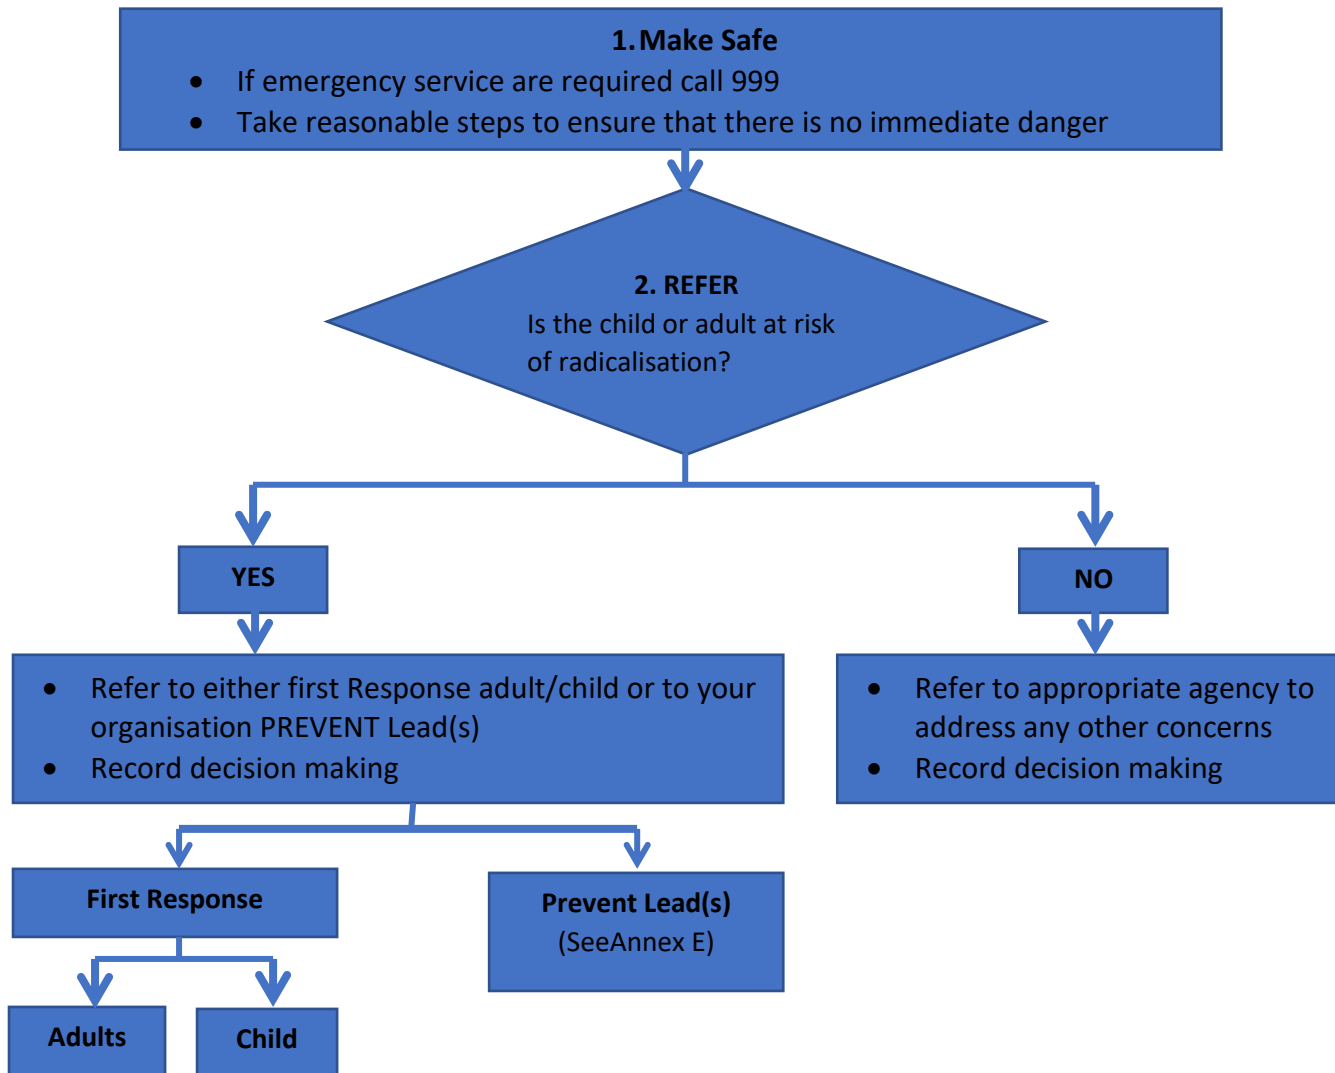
1. Make Safe
- If emergency service are required call 999
- Take reasonable steps to ensure that there is no immediate danger

2. REFER
Is the child or adult at risk of radicalisation?

YES

NO

- Refer to either first Response adult/child or to your organisation PREVENT Lead(s)
- Record decision making

- Refer to appropriate agency to address any other concerns
- Record decision making

First Response

Prevent Lead(s)
(SeeAnnex E)

Adults

Child